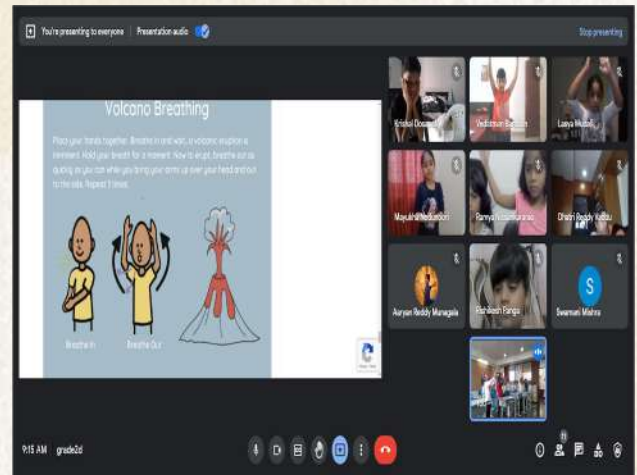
You're presenting to everyone | Presentation audio

Stop presenting

Volcano Breathing

Place your hands together. Breathe in and wait, a volcanic eruption is imminent. Hold your breath for a moment. Now to erupt, breathe out as quickly as you can while you bring your arms up over your head and out to the side. Repeat 5 times.

Breathe In

Breathe Out

Krishal Dosapati

Vedansh Banda

Lasya Mudili

Mayukha Nedunuri

Ramya Nagamukarasi

Dhatri Reddy Kallu

Aaryan Reddy Munagala

Harikesh Panga

S

Swarnani Mishra

9:15 AM | grade2d

11